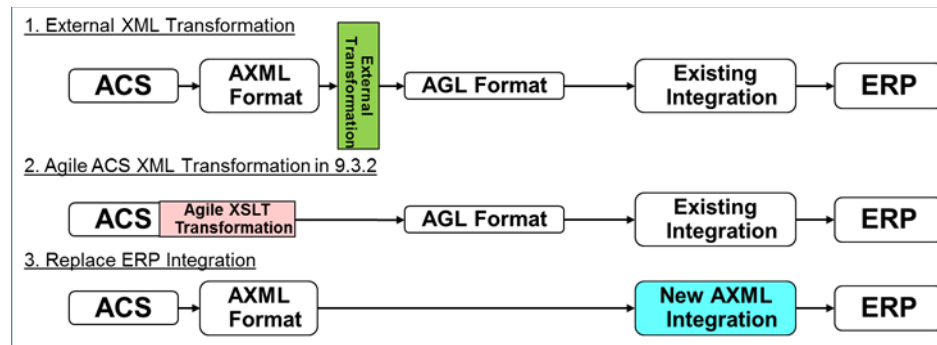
1. External XML Transformation

ACS

AXML Format

External Transformation

AGL Format

Existing Integration

ERP

2. Agile ACS XML Transformation in 9.3.2

ACS

Agile XSLT Transformation

AGL Format

Existing Integration

ERP

3. Replace ERP Integration

ACS

AXML Format

New AXML Integration

ERP